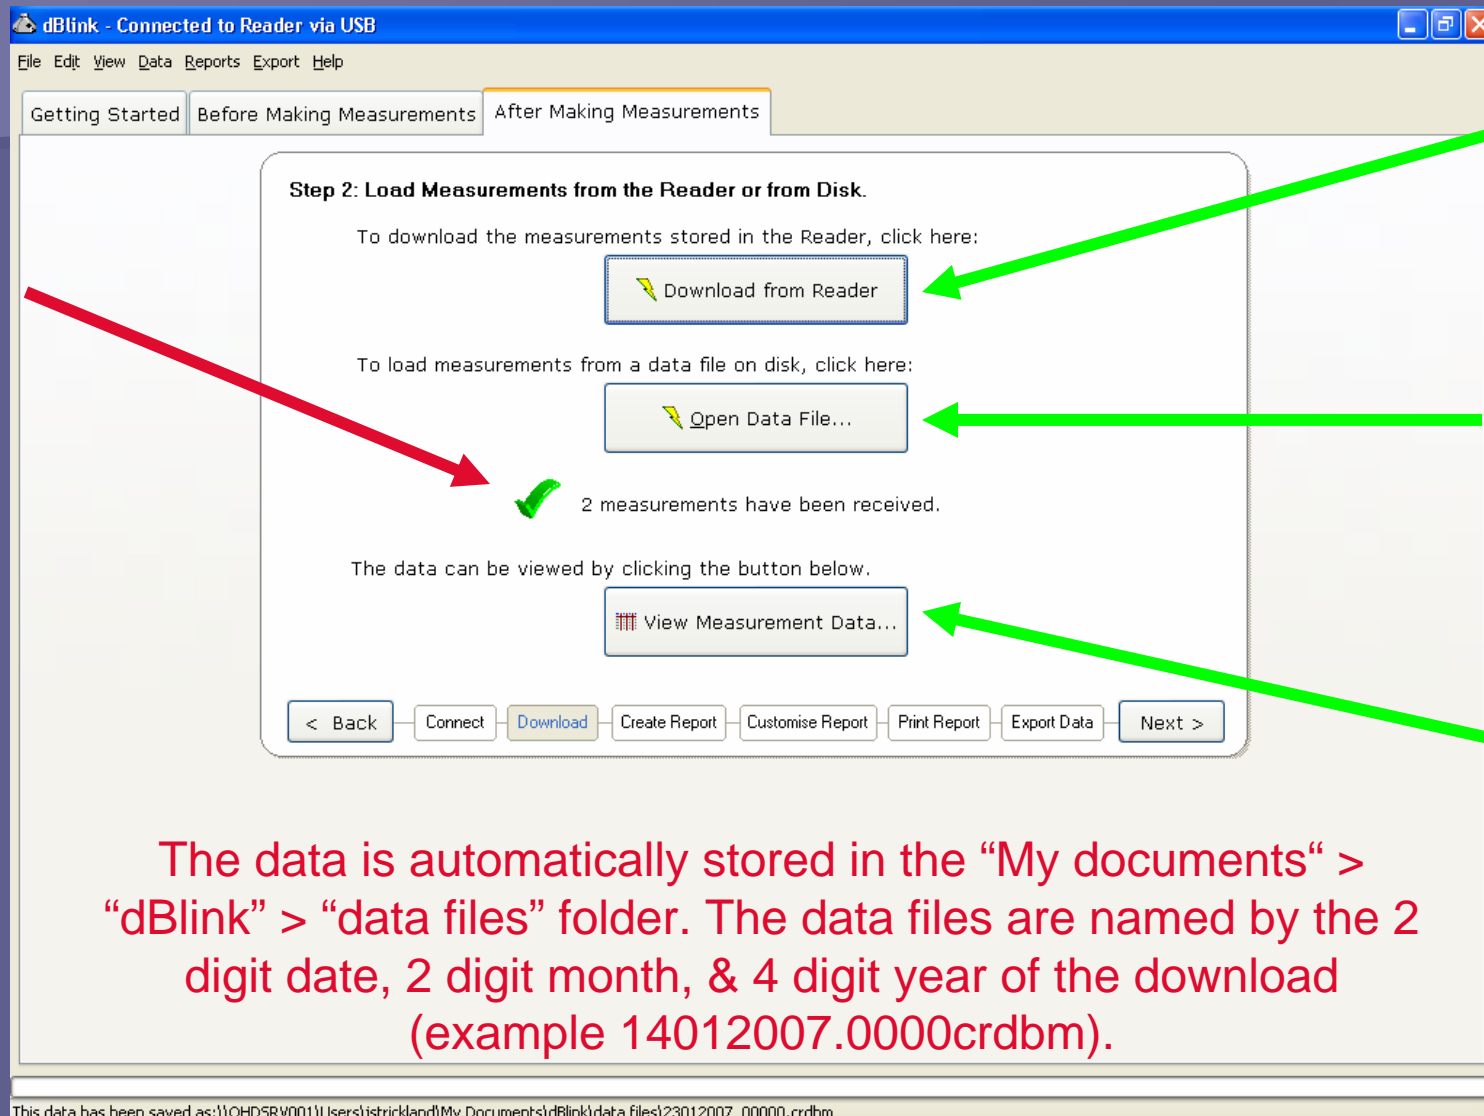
dBlink - Connected to Reader via USB

File Edit View Data Reports Export Help

Getting Started | Before Making Measurements | After Making Measurements

Step 2: Load Measurements from the Reader or from Disk.

To download the measurements stored in the Reader, click here:

Download from Reader

To load measurements from a data file on disk, click here:

Open Data File...

2 measurements have been received.

The data can be viewed by clicking the button below.

View Measurement Data...

< Back | Connect | Download | Create Report | Customise Report | Print Report | Export Data | Next >

The data is automatically stored in the “My documents“ > “dBlink” > “data files” folder. The data files are named by the 2 digit date, 2 digit month, & 4 digit year of the download (example 14012007.0000crdbm).

This data has been saved as:\\OHDSRV001\Users\jstrickland\My Documents\dBlink\data files\23012007_00000.crdbm